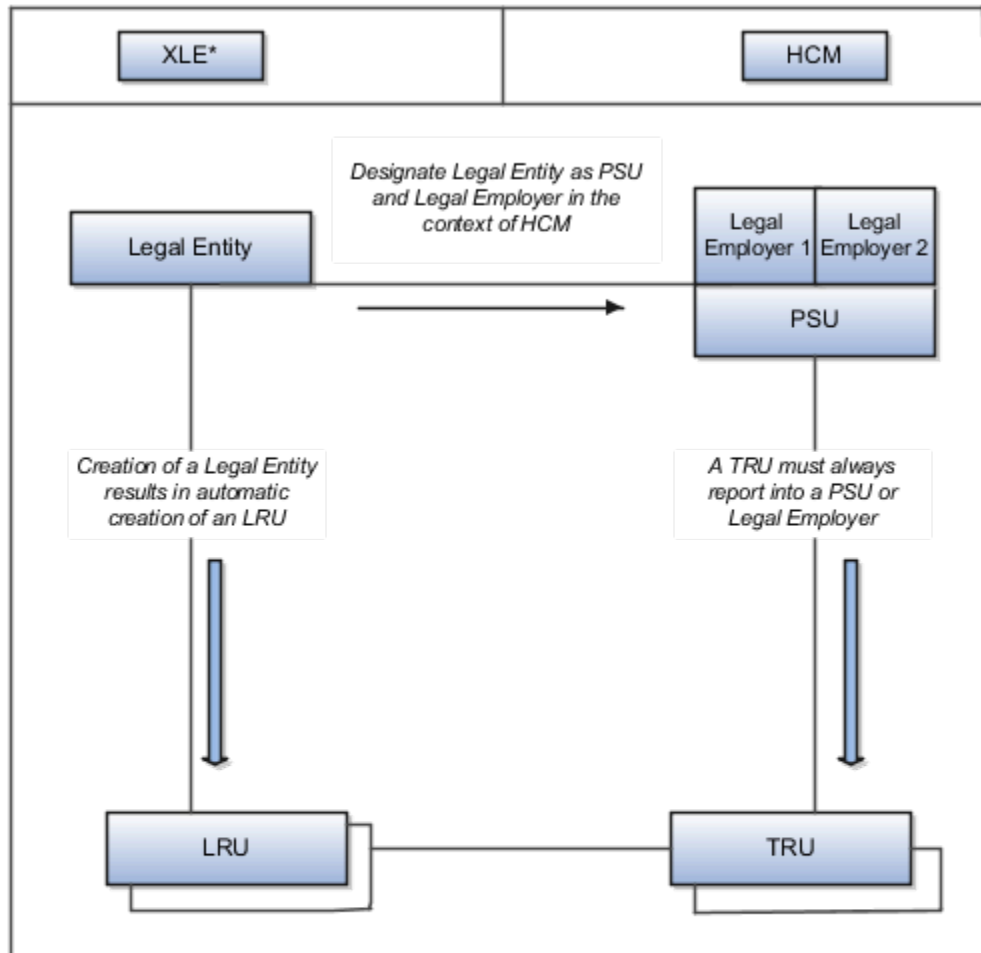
XLE*

HCM

Designate Legal Entity as PSU and Legal Employer in the context of HCM

Legal Entity

Legal Employer 1

Legal Employer 2

PSU

Creation of a Legal Entity results in automatic creation of an LRU

A TRU must always report into a PSU or Legal Employer

LRU

TRU